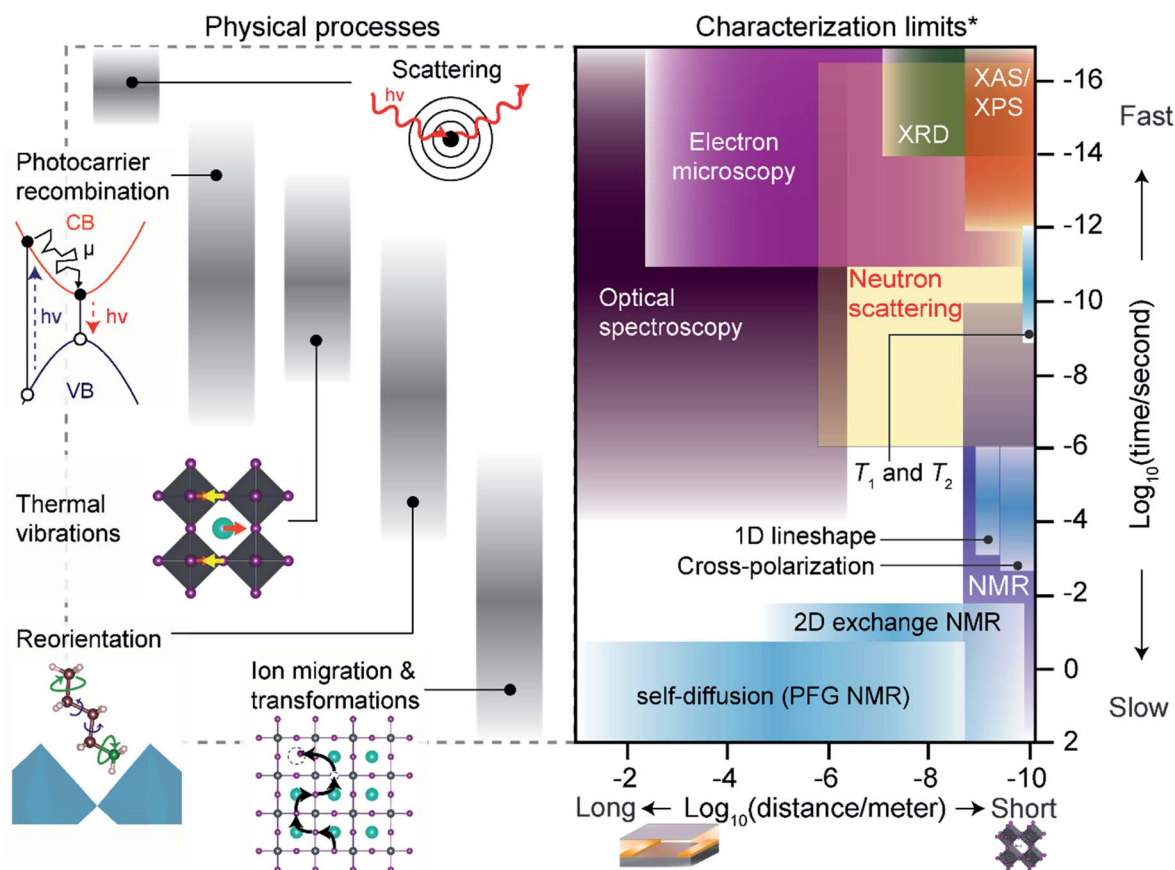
Physical processes

Characterization limits*

Scattering

hv

Photocarrier recombination

CB

μ

hv

hv

VB

Thermal vibrations

Reorientation

Ion migration & transformations

Electron microscopy

XRD

XAS/ XPS

Optical spectroscopy

Neutron scattering

$T_1$ and $T_2$

1D lineshape

Cross-polarization

NMR

2D exchange NMR

self-diffusion (PFG NMR)

-16

-14

-12

-10

-8

-6

-4

-2

0

2

Fast

Slow

$\text{Log}_{10}$(time/second)

-2

-4

-6

-8

-10

Long ← $\text{Log}_{10}$(distance/meter) → Short